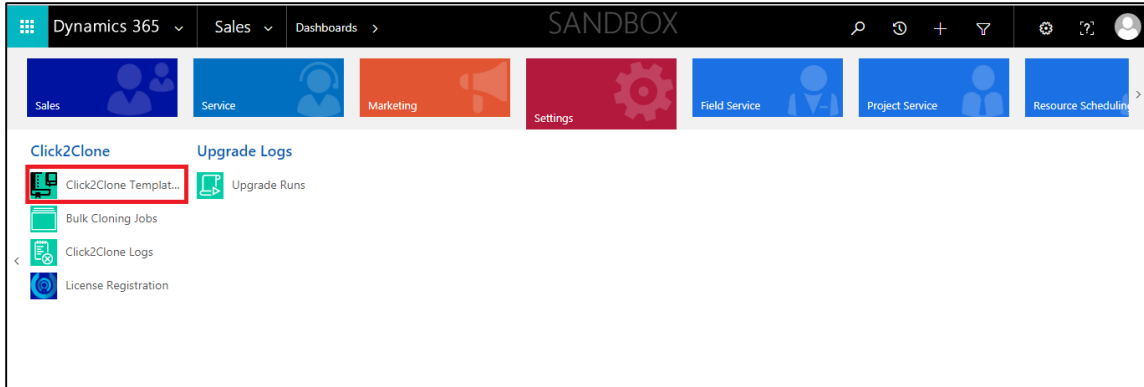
Dynamics 365 ⌄ Sales ⌄ Dashboards > SANDBOX

Sales
Service
Marketing
Settings
Field Service
Project Service
Resource Scheduling

Click2Clone
Click2Clone Templat...
Bulk Cloning Jobs
Click2Clone Logs
License Registration

Upgrade Logs
Upgrade Runs